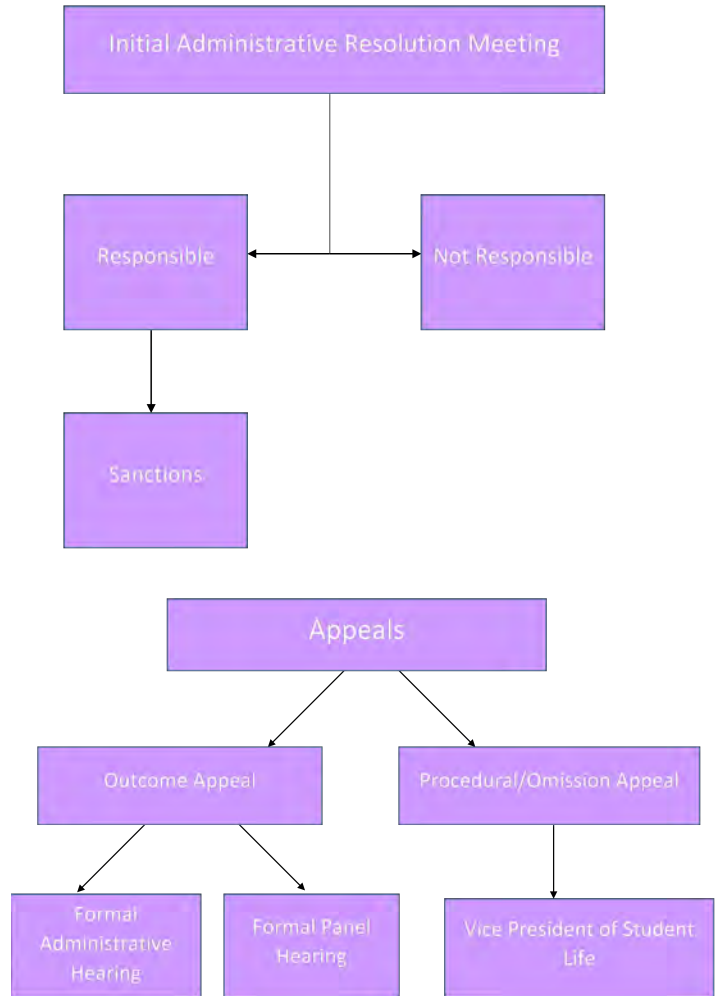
Initial Administrative Resolution Meeting

Responsible

Not Responsible

Sanctions

Appeals

Outcome Appeal

Procedural/Omission Appeal

Formal Administrative Hearing

Formal Panel Hearing

Vice President of Student Life